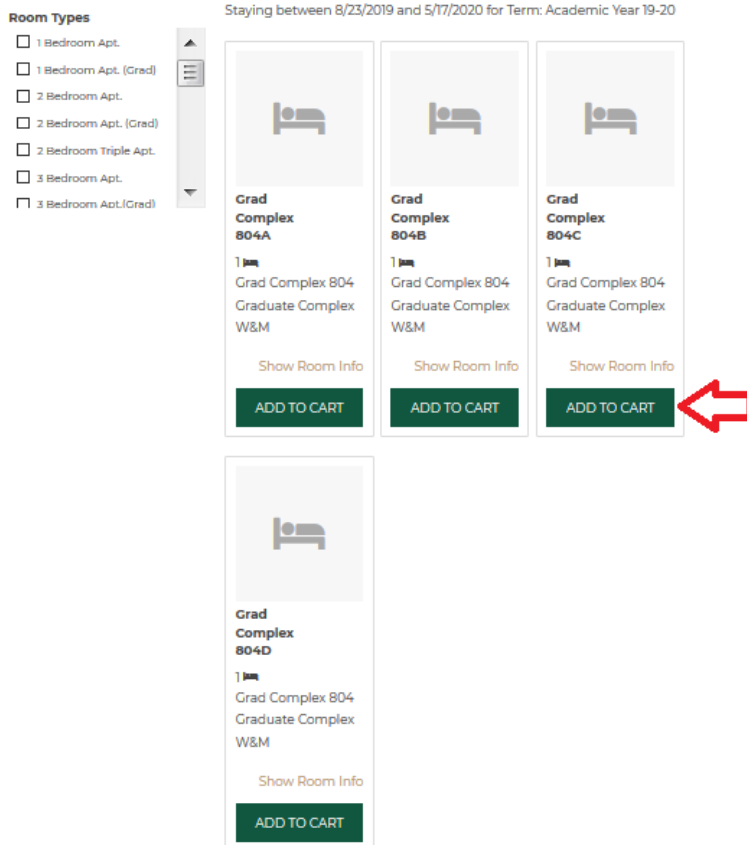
Room Types

1 Bedroom Apt.

1 Bedroom Apt. (Grad)

2 Bedroom Apt.

2 Bedroom Apt. (Grad)

2 Bedroom Triple Apt.

3 Bedroom Apt.

3 Bedroom Apt.(Grad)

Staying between 8/23/2019 and 5/17/2020 for Term: Academic Year 19-20

Grad Complex 804A

1

Grad Complex 804
Graduate Complex
W&M

Show Room Info

ADD TO CART

Grad Complex 804B

1

Grad Complex 804
Graduate Complex
W&M

Show Room Info

ADD TO CART

Grad Complex 804C

1

Grad Complex 804
Graduate Complex
W&M

Show Room Info

ADD TO CART

Grad Complex 804D

1

Grad Complex 804
Graduate Complex
W&M

Show Room Info

ADD TO CART